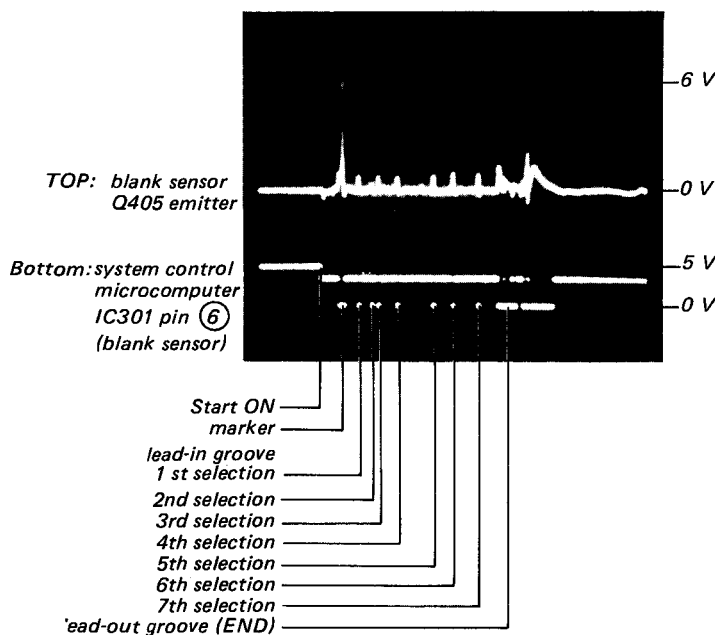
6 V

TOP: blank sensor Q405 emitter

0 V

Bottom: system control microcomputer IC301 pin ⑥ (blank sensor)

5 V

0 V

Start ON
marker
lead-in groove
1 st selection
2nd selection
3rd selection
4th selection
5th selection
6th selection
7th selection
'ead-out groove (END)